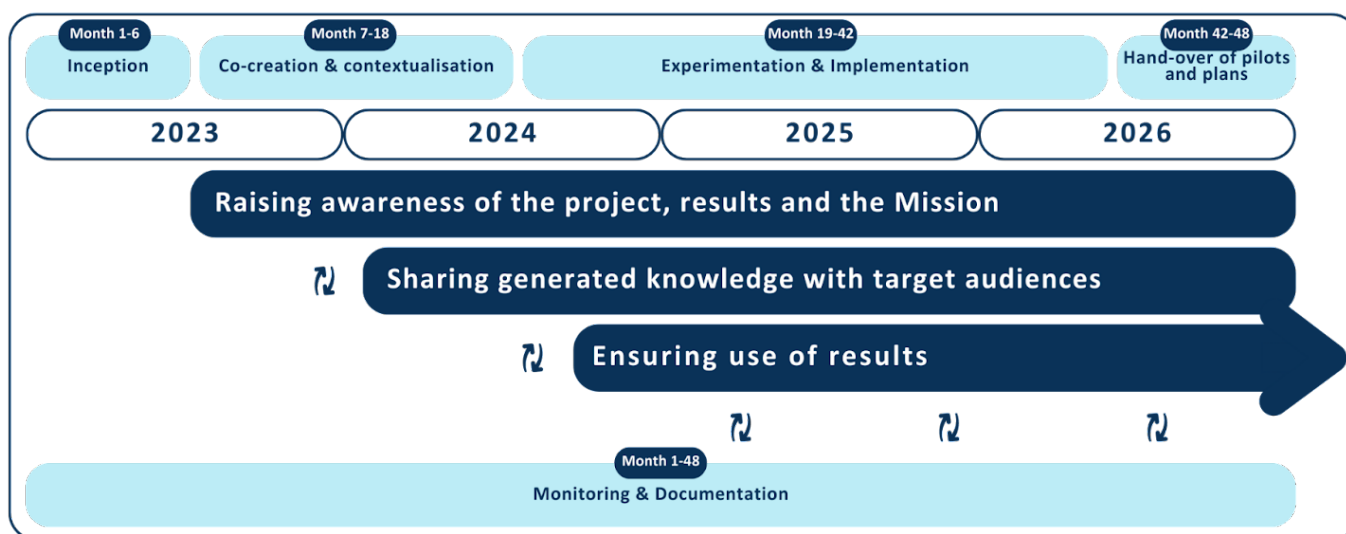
Month 1-6
Inception

Month 7-18
Co-creation & contextualisation

Month 19-42
Experimentation & Implementation

Month 42-48
Hand-over of pilots and plans

| 2023 | 2024 | 2025 | 2026 |
|---|---|---|---|

Raising awareness of the project, results and the Mission

Sharing generated knowledge with target audiences

Ensuring use of results

Month 1-48
Monitoring & Documentation